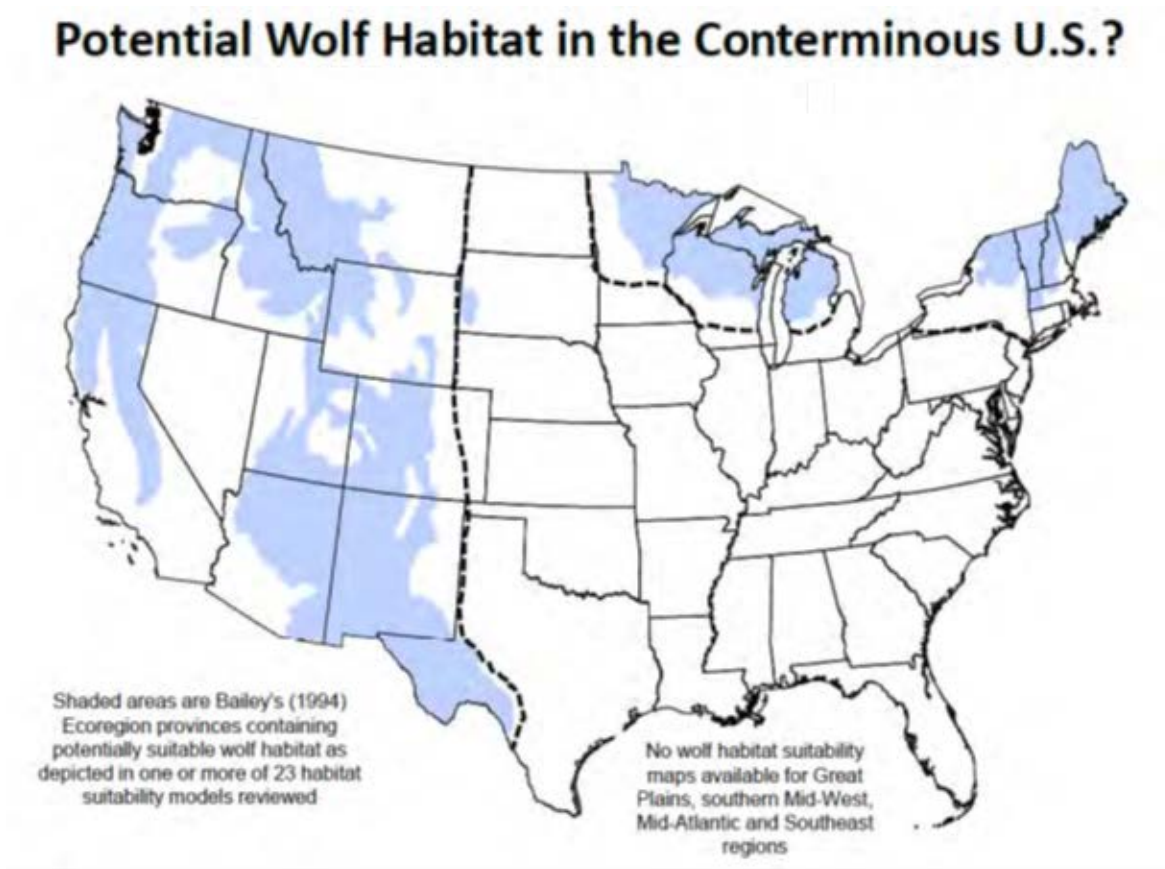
Potential Wolf Habitat in the Conterminous U.S.?

Shaded areas are Bailey's (1994) Ecoregion provinces containing potentially suitable wolf habitat as depicted in one or more of 23 habitat suitability models reviewed

No wolf habitat suitability maps available for Great Plains, southern Mid-West, Mid-Atlantic and Southeast regions